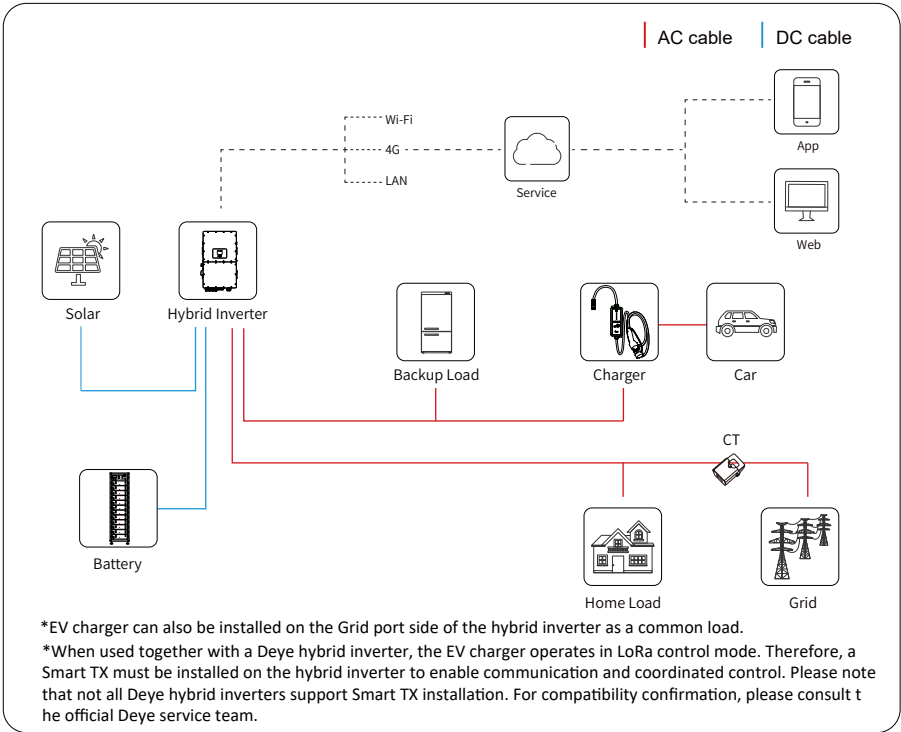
AC cable DC cable

Wi-Fi
4G
LAN

Service

App

Web

Solar

Hybrid Inverter

Backup Load

Charger

Car

CT

Battery

Home Load

Grid

*EV charger can also be installed on the Grid port side of the hybrid inverter as a common load.

*When used together with a Deye hybrid inverter, the EV charger operates in LoRa control mode. Therefore, a Smart TX must be installed on the hybrid inverter to enable communication and coordinated control. Please note that not all Deye hybrid inverters support Smart TX installation. For compatibility confirmation, please consult t he official Deye service team.